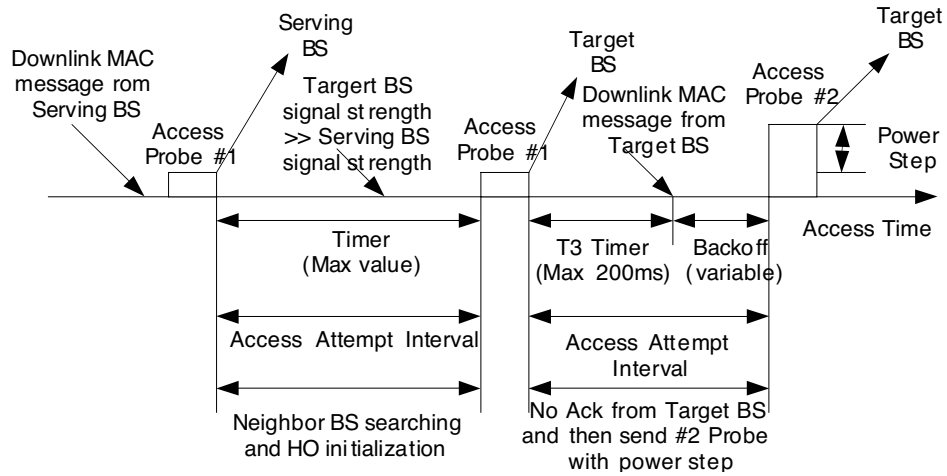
Downlink MAC message rom Serving BS

Access Probe #1

Serving BS

Targert BS signal strength >> Serving BS signal strength

Access Probe #1

Target BS

Downlink MAC message from Target BS

Access Probe #2

Target BS

Power Step

Access Time

Timer (Max value)

T3 Timer (Max 200ms)

Backoff (variable)

Access Attempt Interval

Access Attempt Interval

Neighbor BS searching and HO initialization

No Ack from Target BS and then send #2 Probe with power step